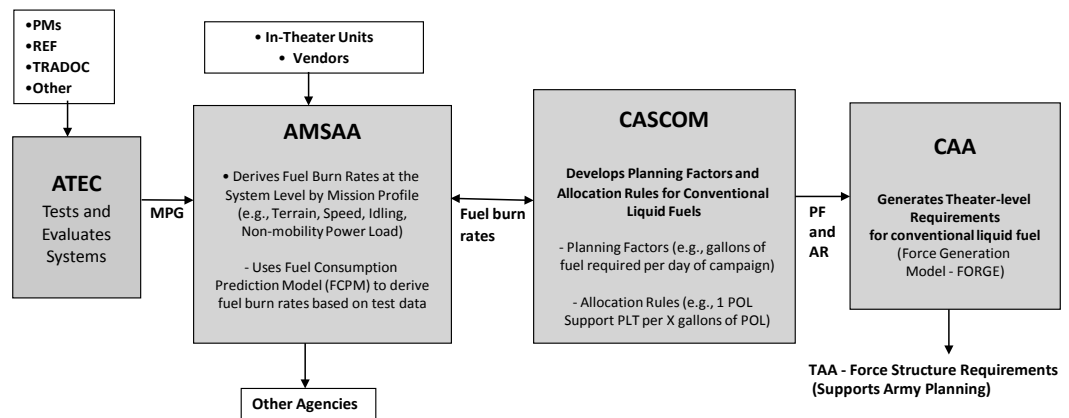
•PMs
•REF
•TRADOC
•Other

ATEC
Tests and Evaluates Systems

MPG

• In-Theater Units
• Vendors

AMSAA

• Derives Fuel Burn Rates at the System Level by Mission Profile (e.g., Terrain, Speed, Idling, Non-mobility Power Load)

- Uses Fuel Consumption Prediction Model (FCPM) to derive fuel burn rates based on test data

Other Agencies

Fuel burn rates

CASCOM

Develops Planning Factors and Allocation Rules for Conventional Liquid Fuels

- Planning Factors (e.g., gallons of fuel required per day of campaign)

- Allocation Rules (e.g., 1 POL Support PLT per X gallons of POL)

PF and AR

CAA

Generates Theater-level Requirements for conventional liquid fuel (Force Generation Model - FORGE)

TAA - Force Structure Requirements (Supports Army Planning)